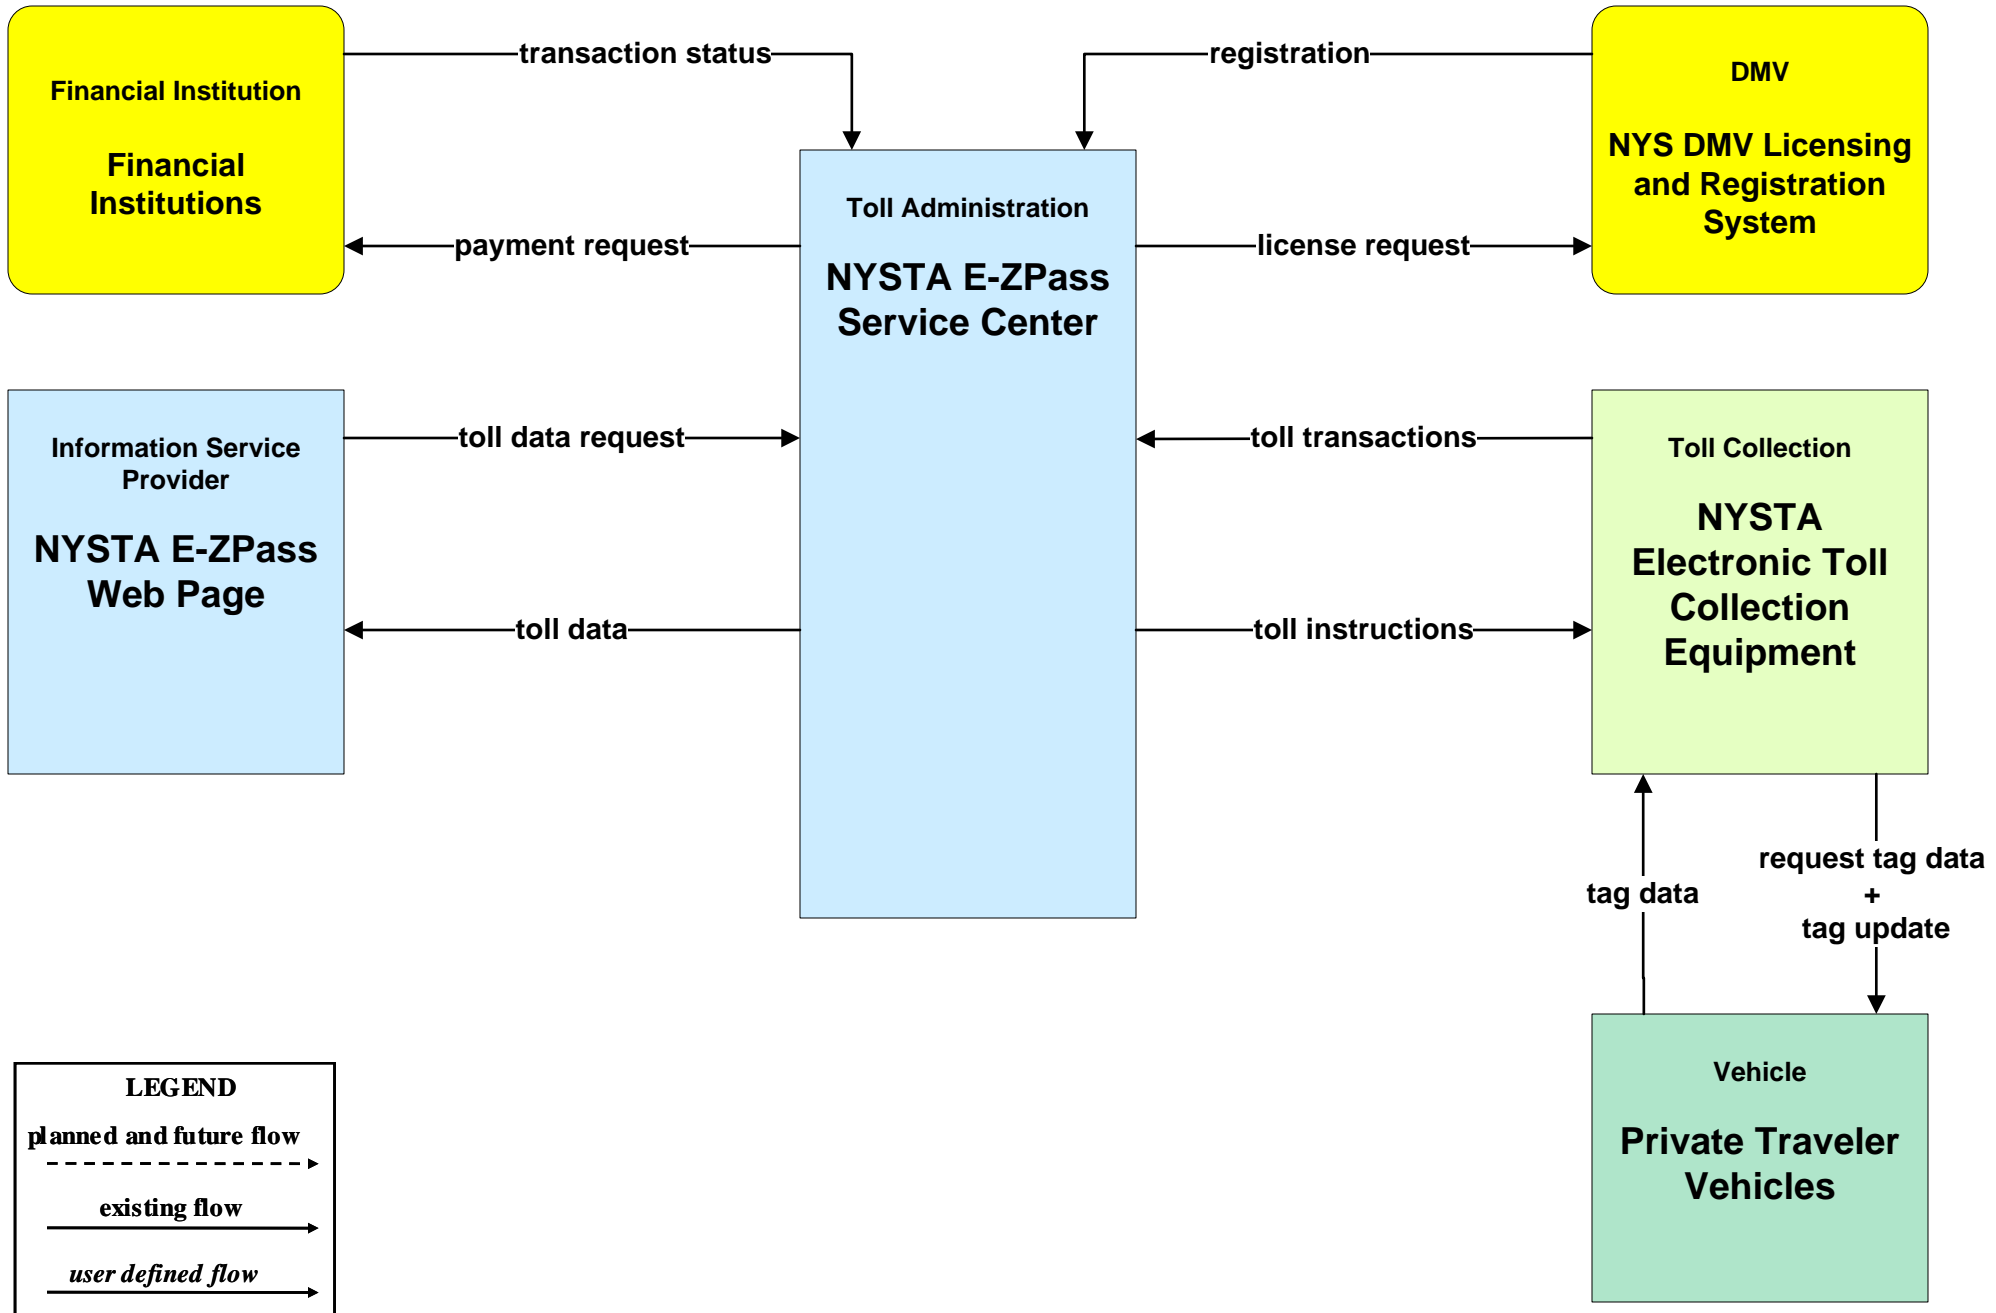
Financial Institution

Financial Institutions

transaction status

registration

DMV

NYS DMV Licensing and Registration System

Toll Administration

NYSTA E-ZPass Service Center

payment request

license request

Information Service Provider

NYSTA E-ZPass Web Page

toll data request

toll transactions

Toll Collection

NYSTA Electronic Toll Collection Equipment

toll data

toll instructions

tag data

request tag data + tag update

Vehicle

Private Traveler Vehicles

LEGEND

planned and future flow

existing flow

user defined flow